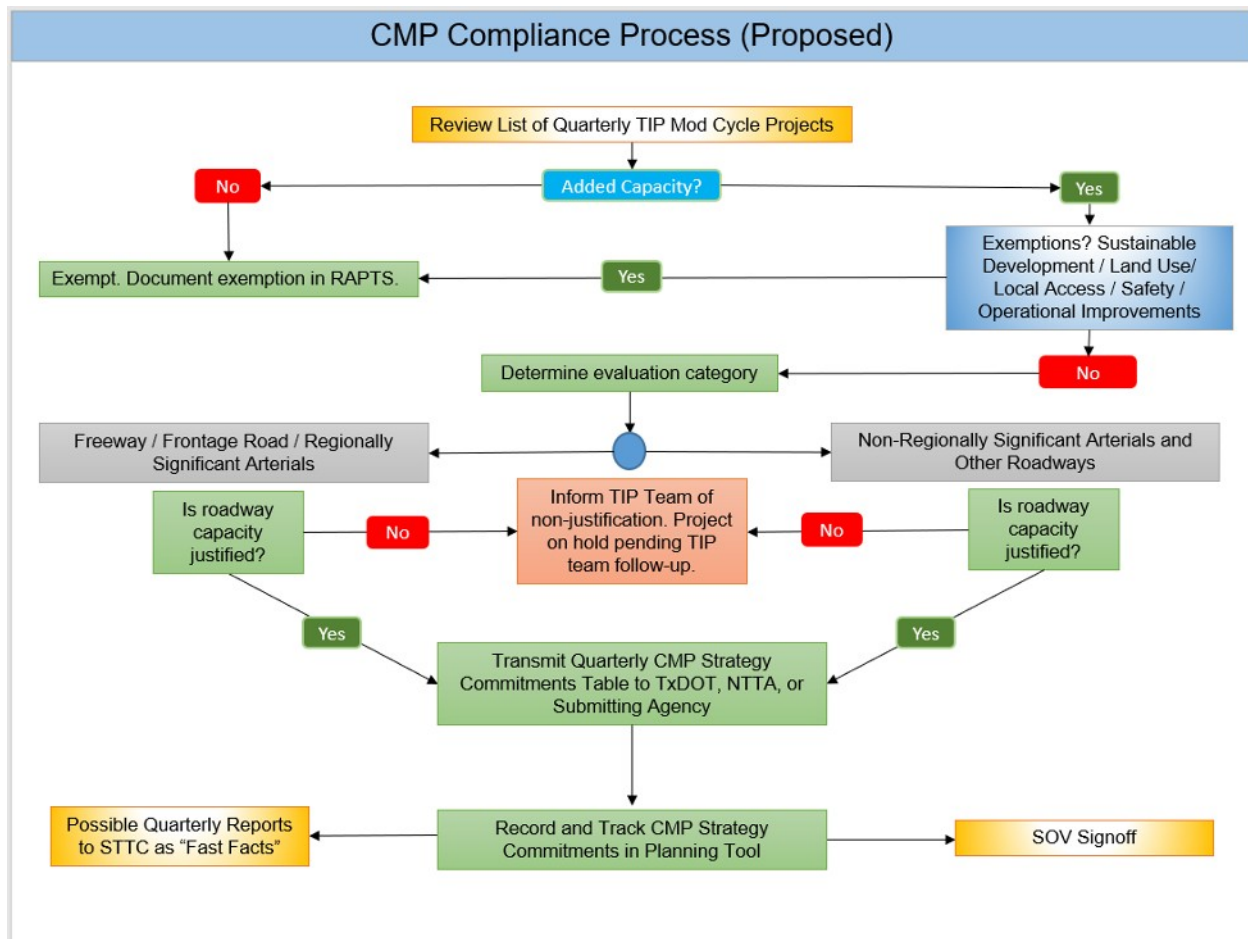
CMP Compliance Process (Proposed)

Review List of Quarterly TIP Mod Cycle Projects

Added Capacity?

No

Yes

Exempt. Document exemption in RAPTS.

Yes

Exemptions? Sustainable Development / Land Use/ Local Access / Safety / Operational Improvements

Determine evaluation category

No

Freeway / Frontage Road / Regionally Significant Arterials

Non-Regionally Significant Arterials and Other Roadways

Is roadway capacity justified?

No

Inform TIP Team of non-justification. Project on hold pending TIP team follow-up.

No

Is roadway capacity justified?

Yes

Yes

Transmit Quarterly CMP Strategy Commitments Table to TxDOT, NTTA, or Submitting Agency

Possible Quarterly Reports to STTC as "Fast Facts"

Record and Track CMP Strategy Commitments in Planning Tool

SOV Signoff